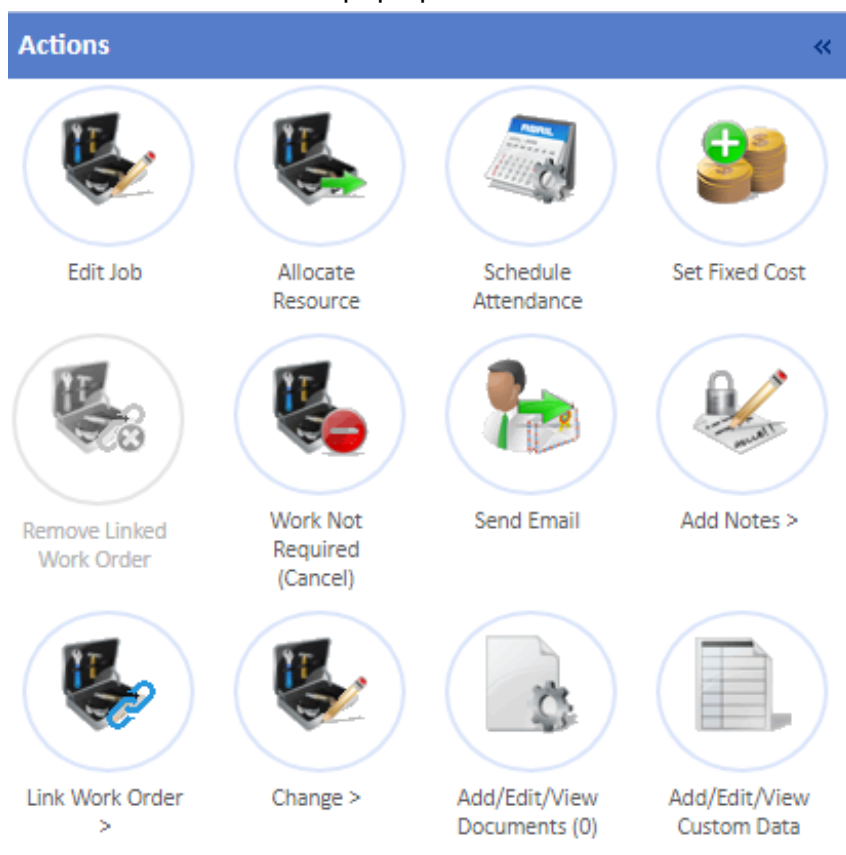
Actions «

Edit Job

Allocate Resource

Schedule Attendance

Set Fixed Cost

Remove Linked Work Order

Work Not Required (Cancel)

Send Email

Add Notes >

Link Work Order >

Change >

Add/Edit/View Documents (0)

Add/Edit/View Custom Data